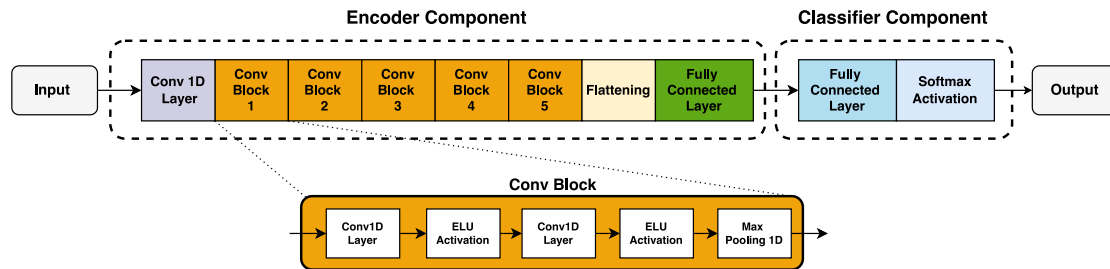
Encoder Component

Classifier Component

Input

Conv 1D Layer

Conv Block 1

Conv Block 2

Conv Block 3

Conv Block 4

Conv Block 5

Flattening

Fully Connected Layer

Fully Connected Layer

Softmax Activation

Output

Conv Block

Conv1D Layer

ELU Activation

Conv1D Layer

ELU Activation

Max Pooling 1D